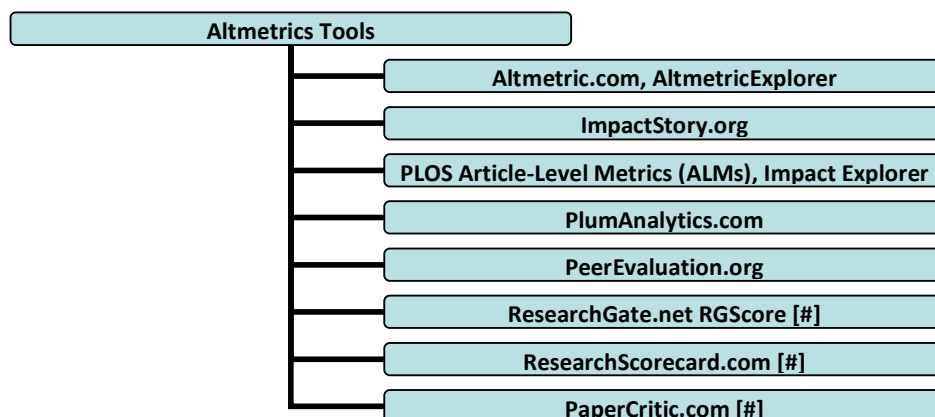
Altmetrics Tools

Altmetric.com, AltmetricExplorer

ImpactStory.org

PLOS Article-Level Metrics (ALMs), Impact Explorer

PlumAnalytics.com

PeerEvaluation.org

ResearchGate.net RGScore [#]

ResearchScorecard.com [#]

PaperCritic.com [#]